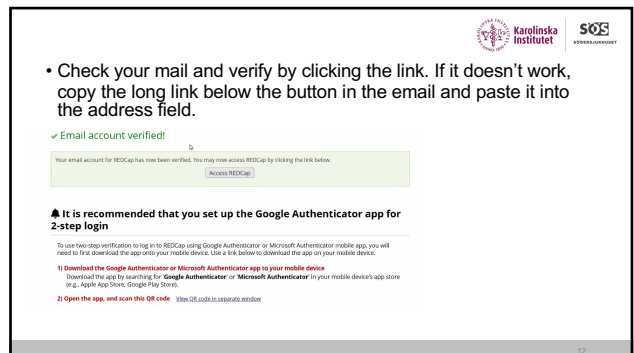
Karolinska Institutet

SÖS SÖDERSJUKHUSET

• Check your mail and verify by clicking the link. If it doesn't work, copy the long link below the button in the email and paste it into the address field.

✔ Email account verified!

Your email account for REDCap has now been verified. You may now access REDCap by clicking the link below.

Access REDCap

It is recommended that you set up the Google Authenticator app for 2-step login

To use two-step verification to log in to REDCap using Google Authenticator or Microsoft Authenticator mobile app, you will need to first download the app onto your mobile device. Use a link below to download the app on your mobile device.

1) Download the Google Authenticator or Microsoft Authenticator app to your mobile device
Download the app by searching for "Google Authenticator" or "Microsoft Authenticator" in your mobile device's app store (e.g., Apple App Store, Google Play Store).

2) Open the app, and scan this QR code View QR code in separate window

12